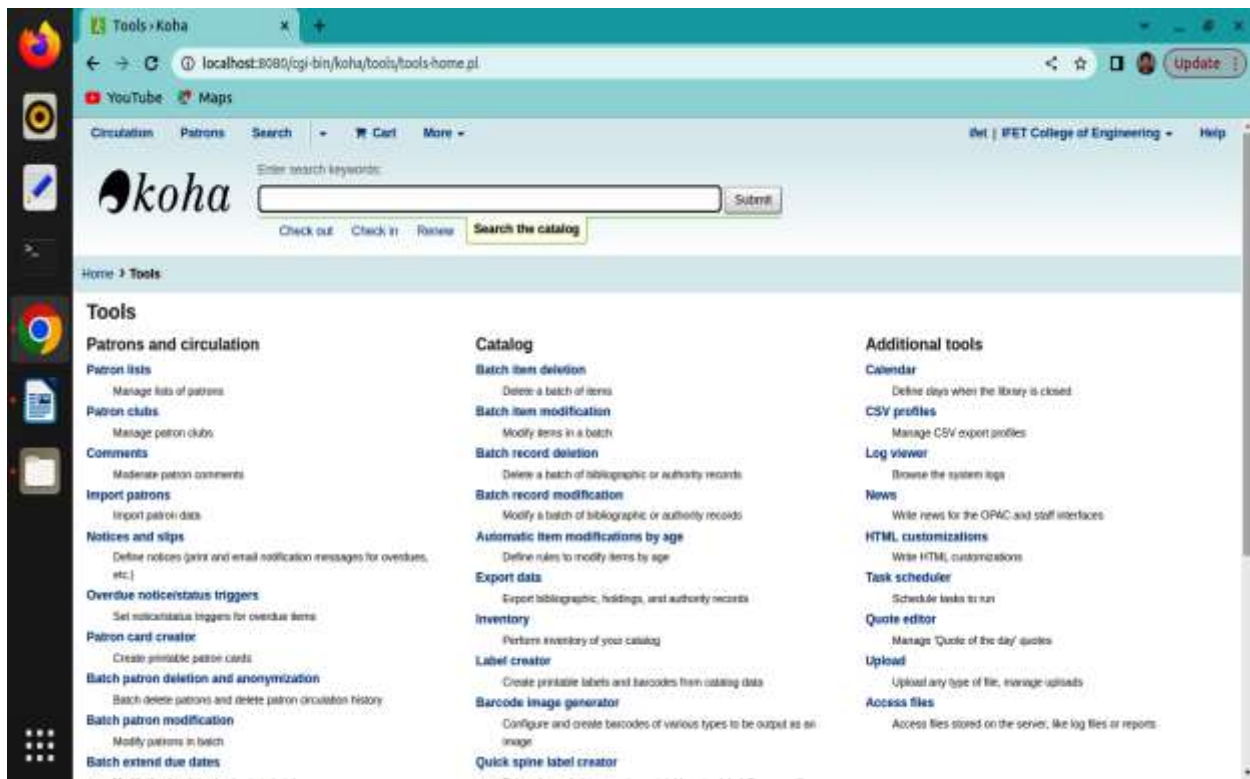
Tools › Koha

localhost:8080/cgi-bin/koha/tools/tools-home.pl

Update

YouTube Maps

Circulation Patrons Search Cart More

ifet | IFET College of Engineering Help

koha

Enter search keywords:

Submit

Check out Check in Renew Search the catalog

Home › Tools

Tools

Patrons and circulation

Patron lists
Manage lists of patrons
Patron clubs
Manage patron clubs
Comments
Moderate patron comments
Import patrons
Import patron data
Notices and slips
Define notices (print and email notification messages for overdues, etc.)
Overdue notice/status triggers
Set notice/status triggers for overdue items
Patron card creator
Create printable patron cards
Batch patron deletion and anonymization
Batch delete patrons and delete patron circulation history
Batch patron modification
Modify patrons in batch
Batch extend due dates

Catalog

Batch item deletion
Delete a batch of items
Batch item modification
Modify items in a batch
Batch record deletion
Delete a batch of bibliographic or authority records
Batch record modification
Modify a batch of bibliographic or authority records
Automatic item modifications by age
Define rules to modify items by age
Export data
Export bibliographic, holdings, and authority records
Inventory
Perform inventory of your catalog
Label creator
Create printable labels and barcodes from catalog data
Barcode image generator
Configure and create barcodes of various types to be output as an image
Quick spine label creator

Additional tools

Calendar
Define days when the library is closed
CSV profiles
Manage CSV export profiles
Log viewer
Browse the system logs
News
Write news for the OPAC and staff interfaces
HTML customizations
Write HTML customizations
Task scheduler
Schedule tasks to run
Quote editor
Manage 'Quote of the day' quotes
Upload
Upload any type of file, manage uploads
Access files
Access files stored on the server, like log files or reports